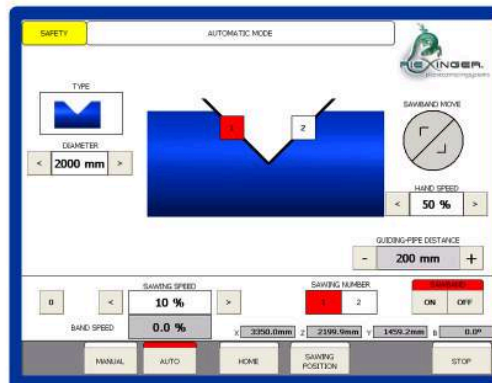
SAFETY

AUTOMATIC MODE

FLEXINGER
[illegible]

TYPE

DIAMETER

<

2000 mm

>

1

2

SAWBAND MOVE

HAND SPEED

<

50 %

>

GUIDING-PIPE DISTANCE

-

200 mm

+

0

SAWING SPEED

<

10 %

>

SAWING NUMBER

1

2

SAWBAND

ON

OFF

BAND SPEED

0.0 %

X 3350.0mm

Z 2199.9mm

Y 1459.2mm

B 0.0°

MANUAL

AUTO

HOME

SAWING POSITION

STOP